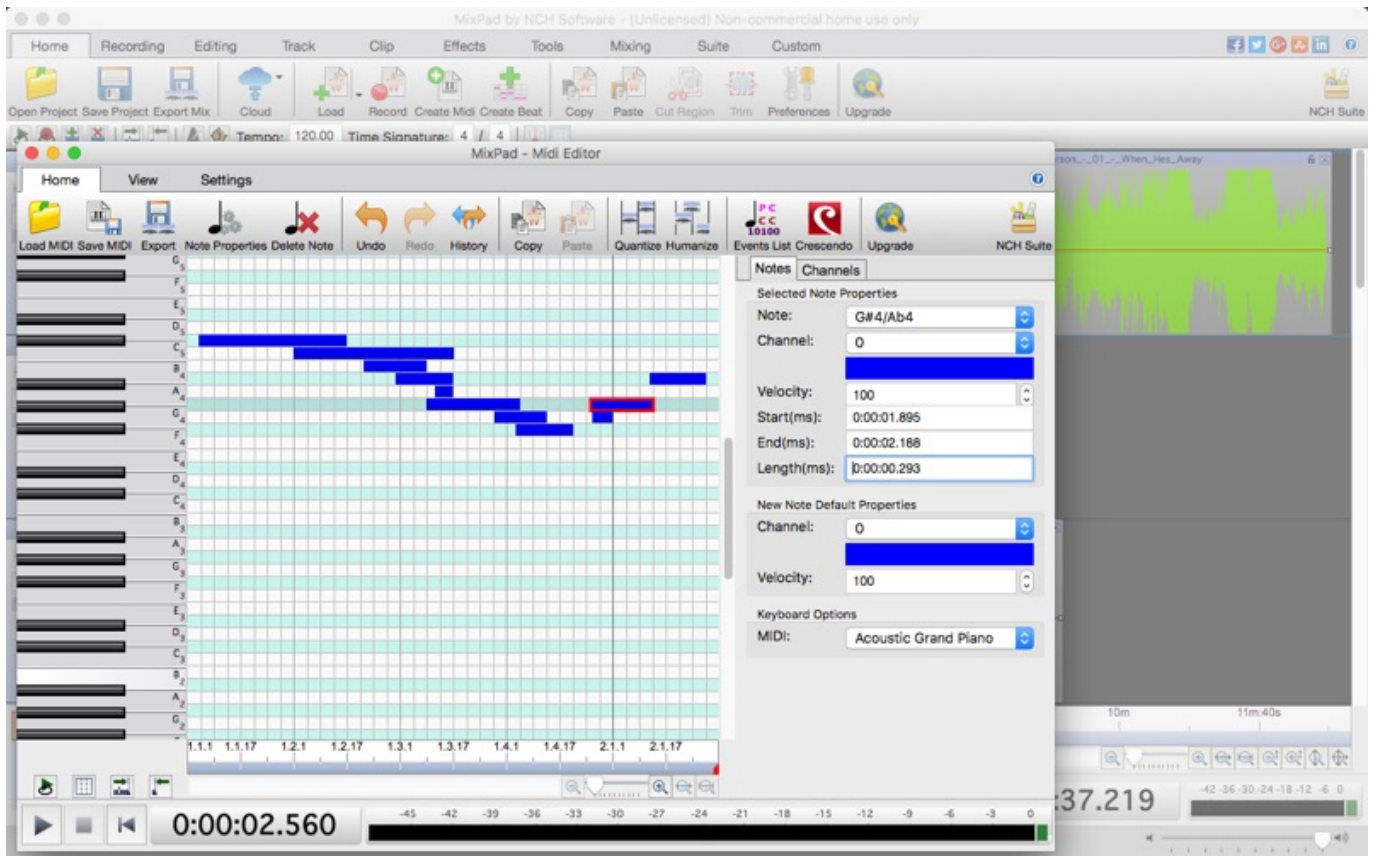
MixPad by NCH Software - (Unlicensed) Non-commercial home use only

Home Recording Editing Track Clip Effects Tools Mixing Suite Custom

Open Project Save Project Export Mix Cloud Load Record Create Midi Create Beat Copy Paste Cut Region Trim Preferences Upgrade NCH Suite

Tempo: 120.00 Time Signature: 4 / 4

MixPad - Midi Editor

Home View Settings

Load MIDI Save MIDI Export Note Properties Delete Note Undo Redo History Copy Paste Quantize Humanize Events List Crescendo Upgrade NCH Suite

$G_5$ $F_5$ $E_5$ $D_5$ $C_5$ $B_4$ $A_4$ $G_4$ $F_4$ $E_4$ $D_4$ $C_4$ $B_3$ $A_3$ $G_3$ $F_3$ $E_3$ $D_3$ $C_3$ $B_2$ $A_2$ $G_2$

1.1.1 1.1.17 1.2.1 1.2.17 1.3.1 1.3.17 1.4.1 1.4.17 2.1.1 2.1.17

Notes Channels

Selected Note Properties

Note: G#4/Ab4

Channel: 0

Velocity: 100

Start(ms): 0:00:01.895

End(ms): 0:00:02.188

Length(ms): 0:00:00.293

New Note Default Properties

Channel: 0

Velocity: 100

Keyboard Options

MIDI: Acoustic Grand Piano

rson_-_01_-_When_Hes_Away

10m 11m:40s

0:00:02.560

-45 -42 -39 -36 -33 -30 -27 -24 -21 -18 -15 -12 -9 -6 -3 0

:37.219

-42 -36 -30 -24 -18 -12 -6 0